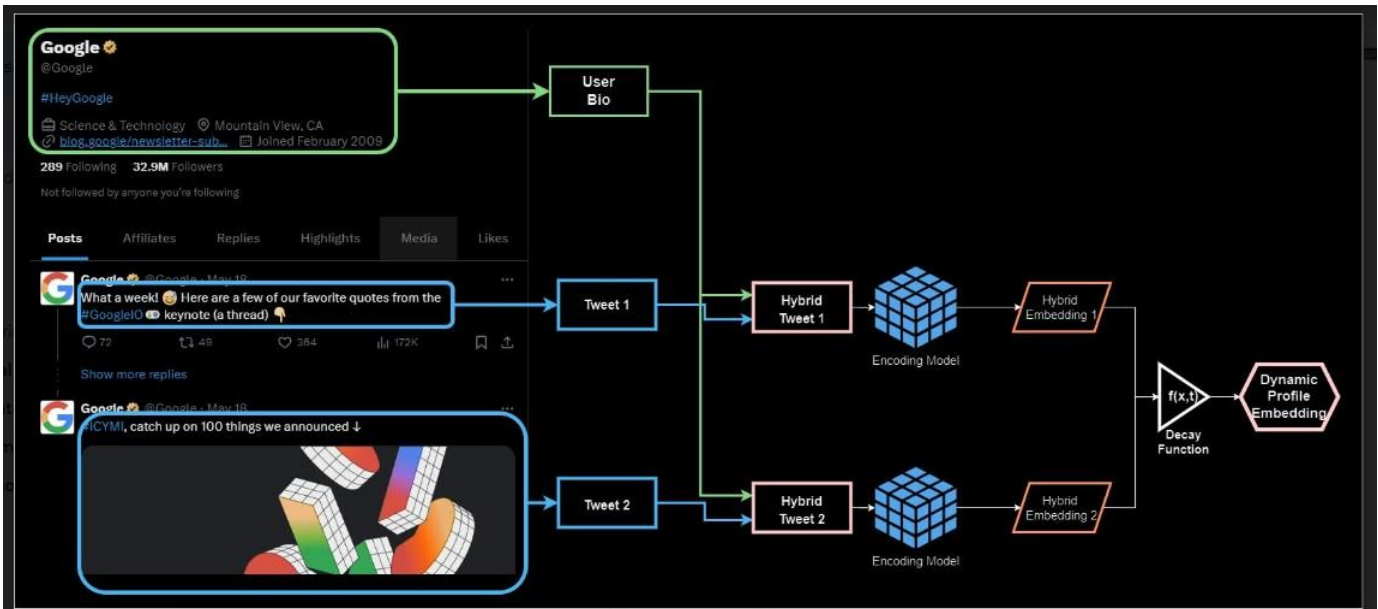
Google
@Google

#HeyGoogle

Science & Technology Mountain View, CA
blog.google/newsletter-sub... Joined February 2009

289 Following 32.9M Followers

Not followed by anyone you're following

Posts Affiliates Replies Highlights Media Likes

Google @Google · May 18
What a week! Here are a few of our favorite quotes from the #GoogleIO keynote (a thread)

72 49 384 172K

Show more replies

Google @Google · May 18
#ICYMI, catch up on 100 things we announced ↓

User Bio

Tweet 1

Tweet 2

Hybrid Tweet 1

Hybrid Tweet 2

Encoding Model

Encoding Model

Hybrid Embedding 1

Hybrid Embedding 2

f(x,t)

Decay Function

Dynamic Profile Embedding